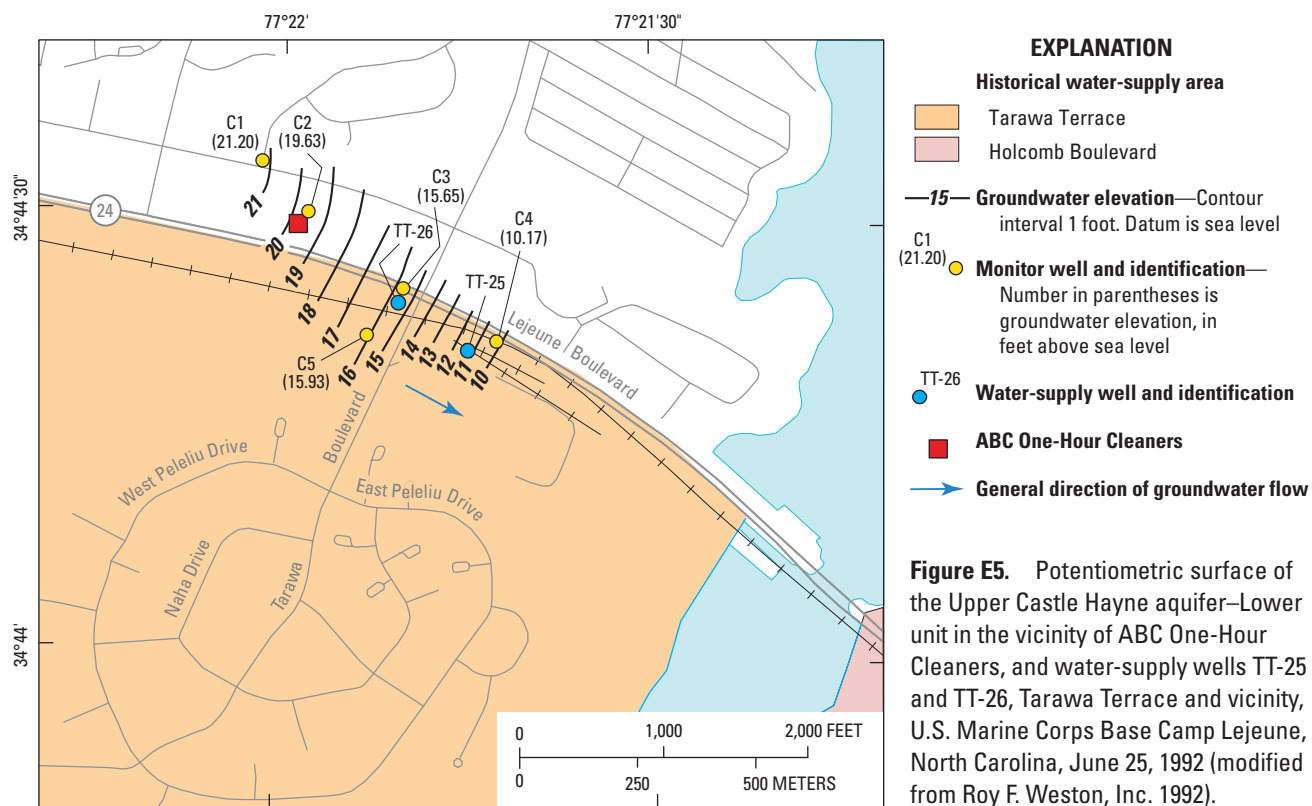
77°22'

77°21'30"

34°44'30"

34°44'

C1
(21.20)

C2
(19.63)

C3
(15.65)

C4
(10.17)

C5
(15.93)

TT-26

TT-25

24

21

20

19

18

17

16

15

14

13

12

11

10

Lejeune Boulevard

Boulevard

Tarawa

West Peleliu Drive

East Peleliu Drive

Naha Drive

0 1,000 2,000 FEET

0 250 500 METERS

EXPLANATION

Historical water-supply area

Tarawa Terrace

Holcomb Boulevard

—15— Groundwater elevation—Contour interval 1 foot. Datum is sea level

C1
(21.20)
Monitor well and identification—Number in parentheses is groundwater elevation, in feet above sea level

TT-26
Water-supply well and identification

ABC One-Hour Cleaners

General direction of groundwater flow

Figure E5. Potentiometric surface of the Upper Castle Hayne aquifer–Lower unit in the vicinity of ABC One-Hour Cleaners, and water-supply wells TT-25 and TT-26, Tarawa Terrace and vicinity, U.S. Marine Corps Base Camp Lejeune, North Carolina, June 25, 1992 (modified from Roy F. Weston, Inc. 1992).